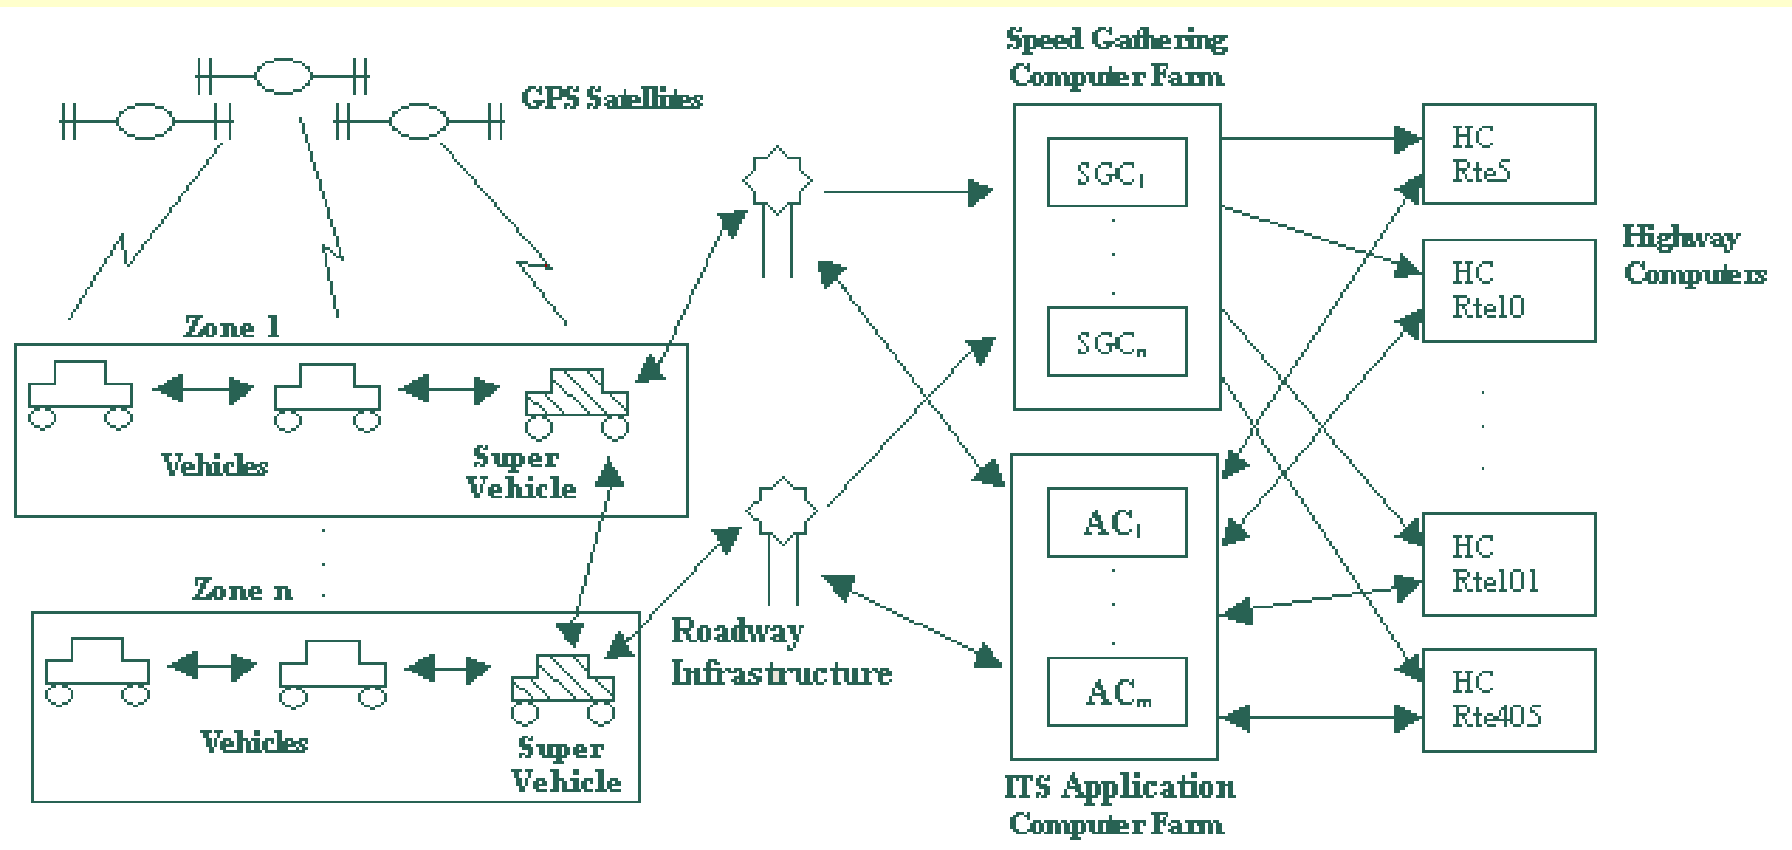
GPS Satellites

Speed Gathering Computer Farm

$SGC_1$

$SGC_n$

HC Rte5

HC Rte10

HC Rte101

HC Rte405

Highway Computers

Zone 1

Vehicles

Super Vehicle

Zone n

Vehicles

Super Vehicle

Roadway Infrastructure

$AC_1$

$AC_m$

ITS Application Computer Farm